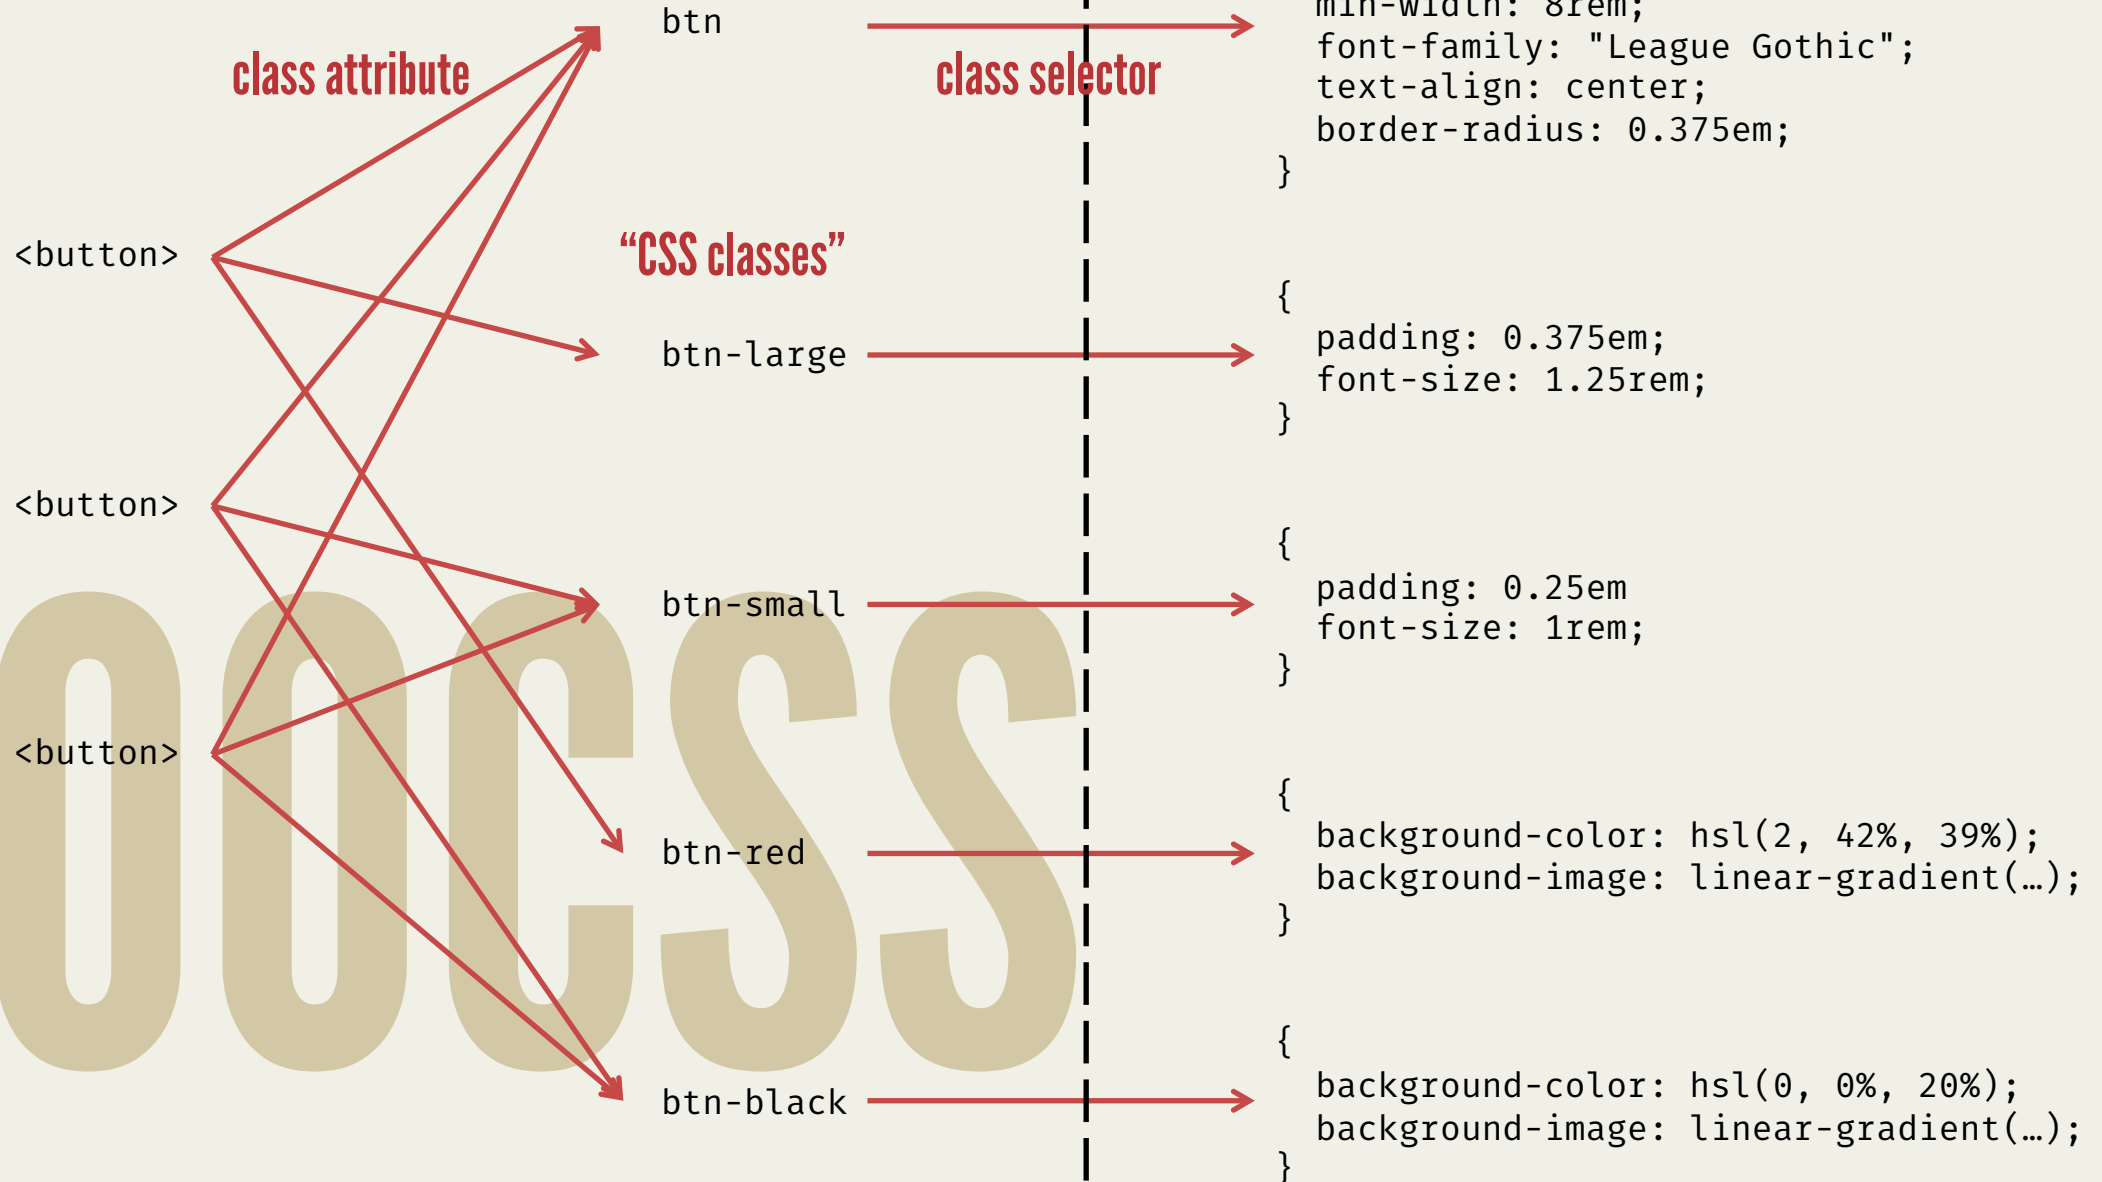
class attribute

btn

class selector

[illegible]: 8rem;
font-family: "League Gothic";
text-align: center;
border-radius: 0.375em;
}

<button>

"CSS classes"

btn-large

{
padding: 0.375em;
font-size: 1.25rem;
}

<button>

btn-small

{
padding: 0.25em
font-size: 1rem;
}

OOCSS

<button>

btn-red

{
background-color: hsl(2, 42%, 39%);
background-image: linear-gradient(…);
}

btn-black

{
background-color: hsl(0, 0%, 20%);
background-image: linear-gradient(…);
}